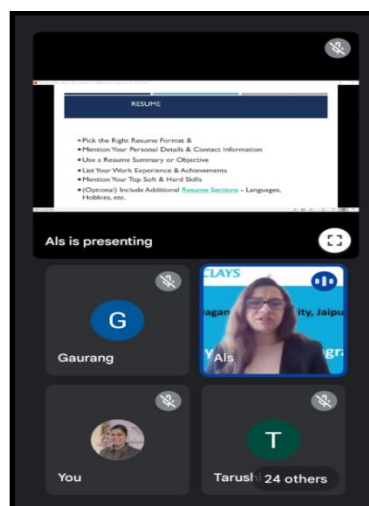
RESUME

Pick the Right Resume Format &
Mention Your Personal Details & Contact Information
Use a Resume Summary or Objective
List Your Work Experience & Achievements
Mention Your Top Soft & Hard Skills
(Optional) Include Additional Resume Sections - Languages, Hobbies, etc.

Als is presenting

G
Gaurang

CLAYS
agan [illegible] ity, Jaipu
Y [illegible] gra
Als

You

T
Tarush
24 others